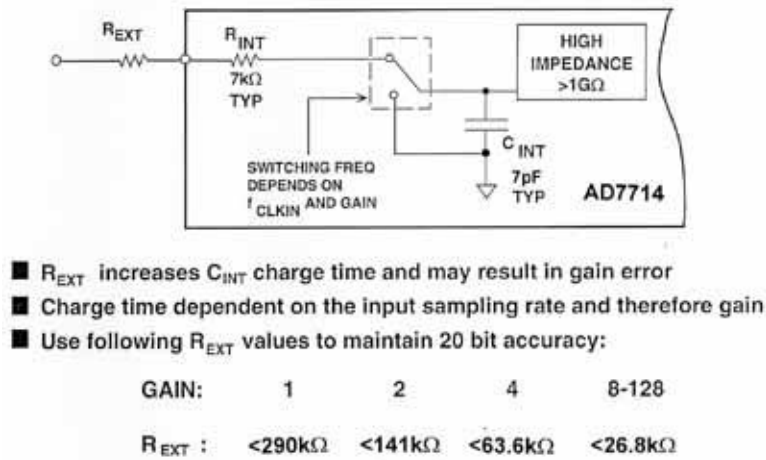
$R_{EXT}$

$R_{INT}$
7kΩ
TYP

HIGH IMPEDANCE >1GΩ

SWITCHING FREQ DEPENDS ON $f_{CLKIN}$ AND GAIN

$C_{INT}$
7pF
TYP

AD7714

■ $R_{EXT}$ increases $C_{INT}$ charge time and may result in gain error

■ Charge time dependent on the input sampling rate and therefore gain

■ Use following $R_{EXT}$ values to maintain 20 bit accuracy:

| GAIN: | 1 | 2 | 4 | 8-128 |
|---|---|---|---|---|
| $R_{EXT}$ : | <290kΩ | <141kΩ | <63.6kΩ | <26.8kΩ |